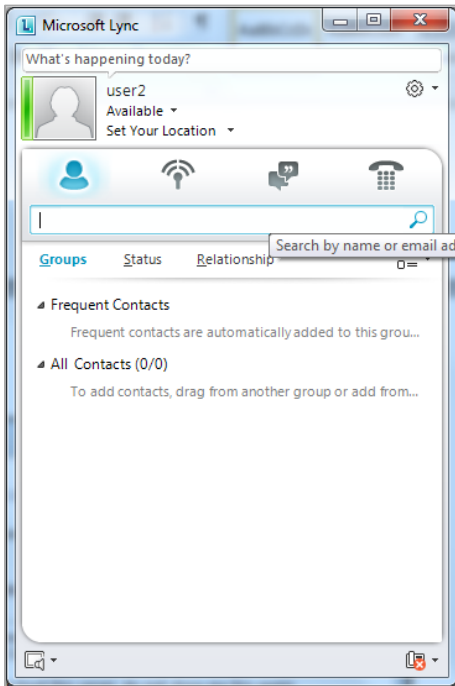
Microsoft Lync

What's happening today?

user2
Available
Set Your Location

Search by name or email ad

Groups Status Relationship

Frequent Contacts
Frequent contacts are automatically added to this grou...

All Contacts (0/0)
To add contacts, drag from another group or add from...